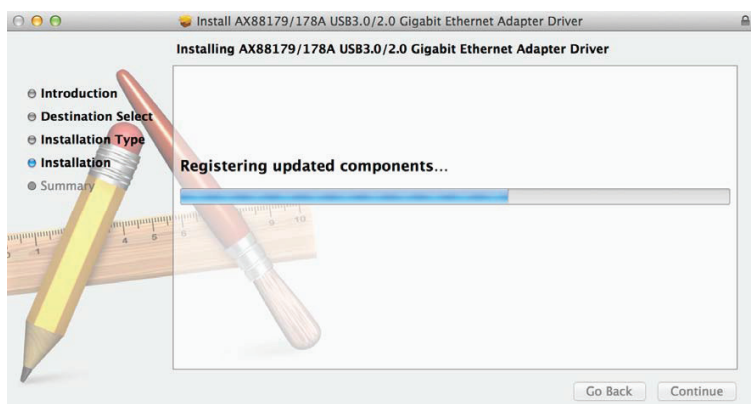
Install AX88179/178A USB3.0/2.0 Gigabit Ethernet Adapter Driver

Installing AX88179/178A USB3.0/2.0 Gigabit Ethernet Adapter Driver

Introduction
Destination Select
Installation Type
Installation
Summary

Registering updated components…

Go Back
Continue